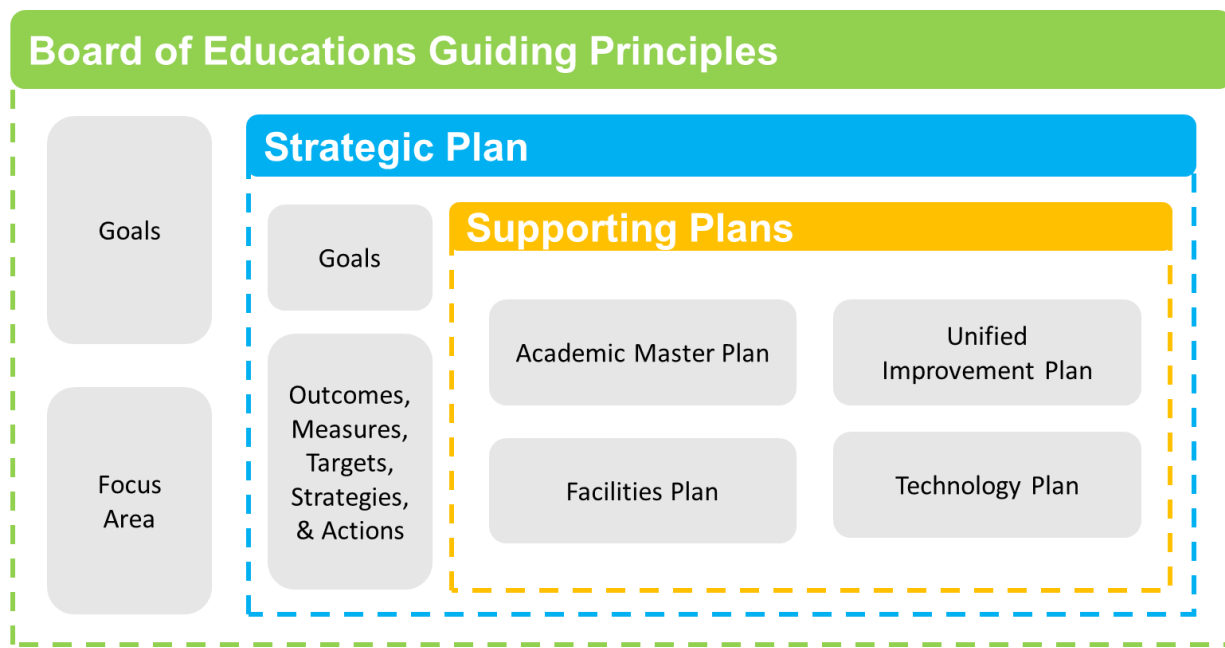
Board of Educations Guiding Principles

Goals

Focus Area

Strategic Plan

Goals

Outcomes, Measures, Targets, Strategies, & Actions

Supporting Plans

Academic Master Plan

Unified Improvement Plan

Facilities Plan

Technology Plan